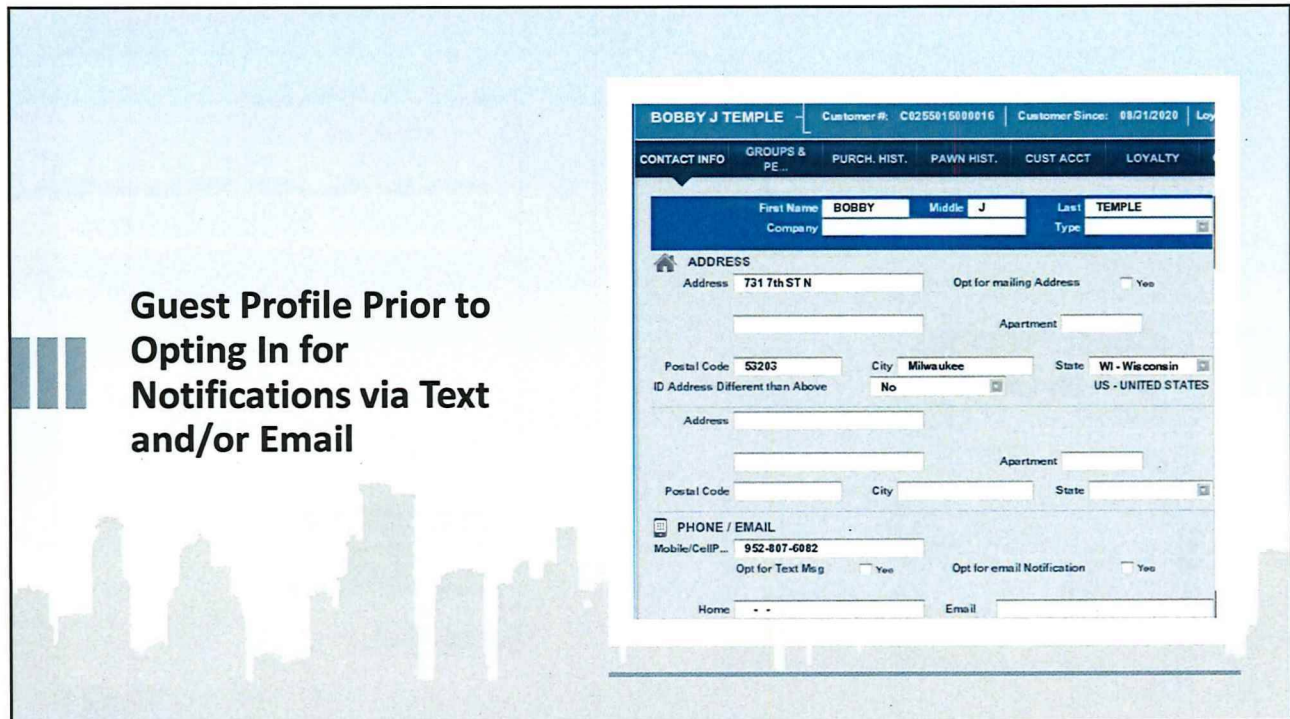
Guest Profile Prior to Opting In for Notifications via Text and/or Email

BOBBY J TEMPLE | Customer #: C0255015000016 | Customer Since: 08/31/2020 | Loy

CONTACT INFO | GROUPS & PE... | PURCH. HIST. | PAWN HIST. | CUST ACCT | LOYALTY

First Name BOBBY Middle J Last TEMPLE
Company Type

ADDRESS
Address 731 7th ST N Opt for mailing Address Yes

Apartment

Postal Code 53203 City Milwaukee State WI - Wisconsin
ID Address Different than Above No US - UNITED STATES

Address

Apartment

Postal Code City State

PHONE / EMAIL
Mobile/CellP... 952-807-6082
Opt for Text Msg Yes Opt for email Notification Yes

Home - - Email